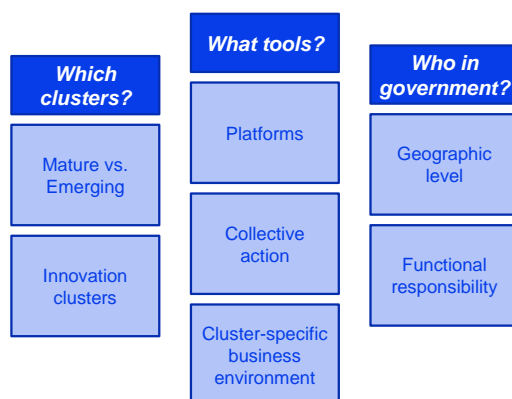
Which clusters?

Mature vs. Emerging

Innovation clusters

What tools?

Platforms

Collective action

Cluster-specific business environment

Who in government?

Geographic level

Functional responsibility